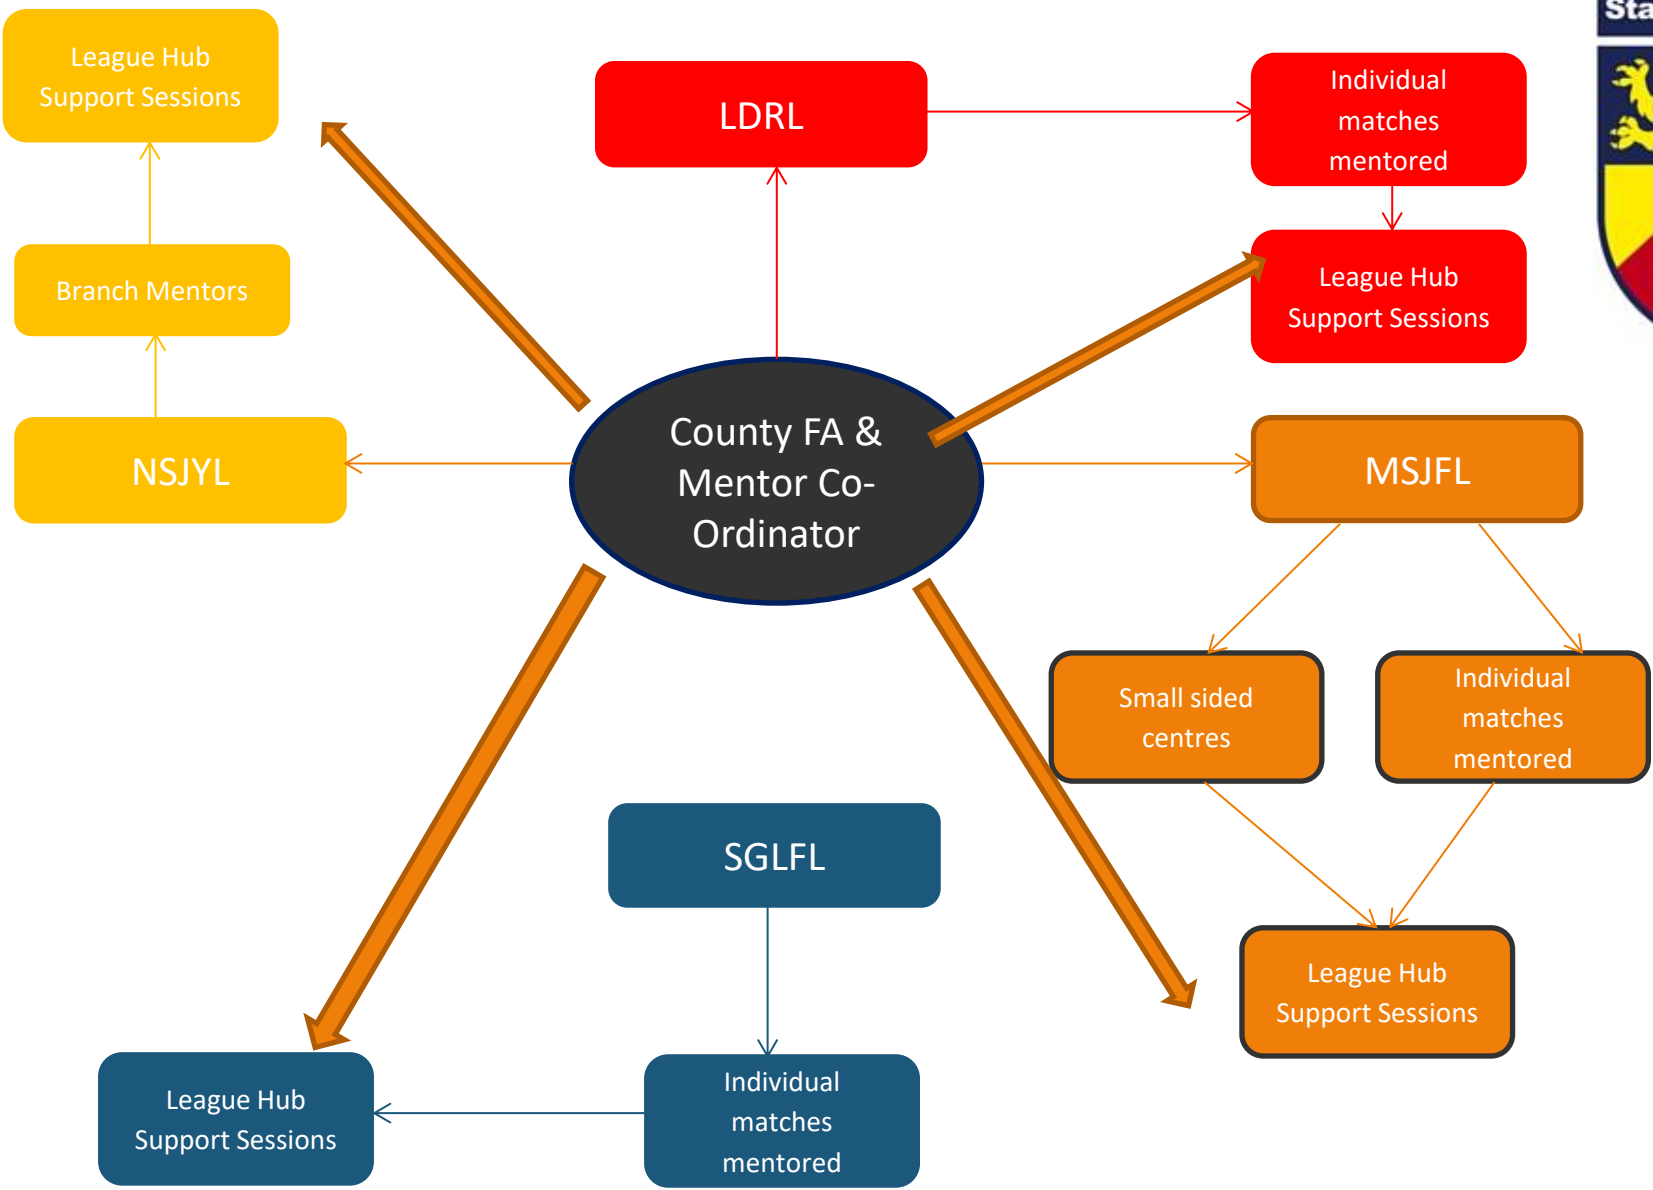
League Hub Support Sessions

LDRL

Individual matches mentored

Sta

Branch Mentors

League Hub Support Sessions

NSJYL

County FA & Mentor Co-Ordinator

MSJFL

Small sided centres

Individual matches mentored

SGLFL

League Hub Support Sessions

League Hub Support Sessions

Individual matches mentored